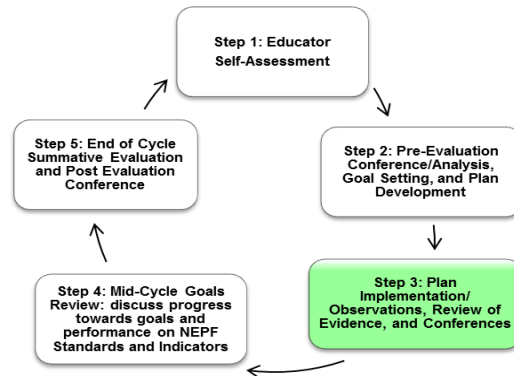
Step 1: Educator Self-Assessment

Step 2: Pre-Evaluation Conference/Analysis, Goal Setting, and Plan Development

Step 3: Plan Implementation/ Observations, Review of Evidence, and Conferences

Step 4: Mid-Cycle Goals Review: discuss progress towards goals and performance on NEPF Standards and Indicators

Step 5: End of Cycle Summative Evaluation and Post Evaluation Conference